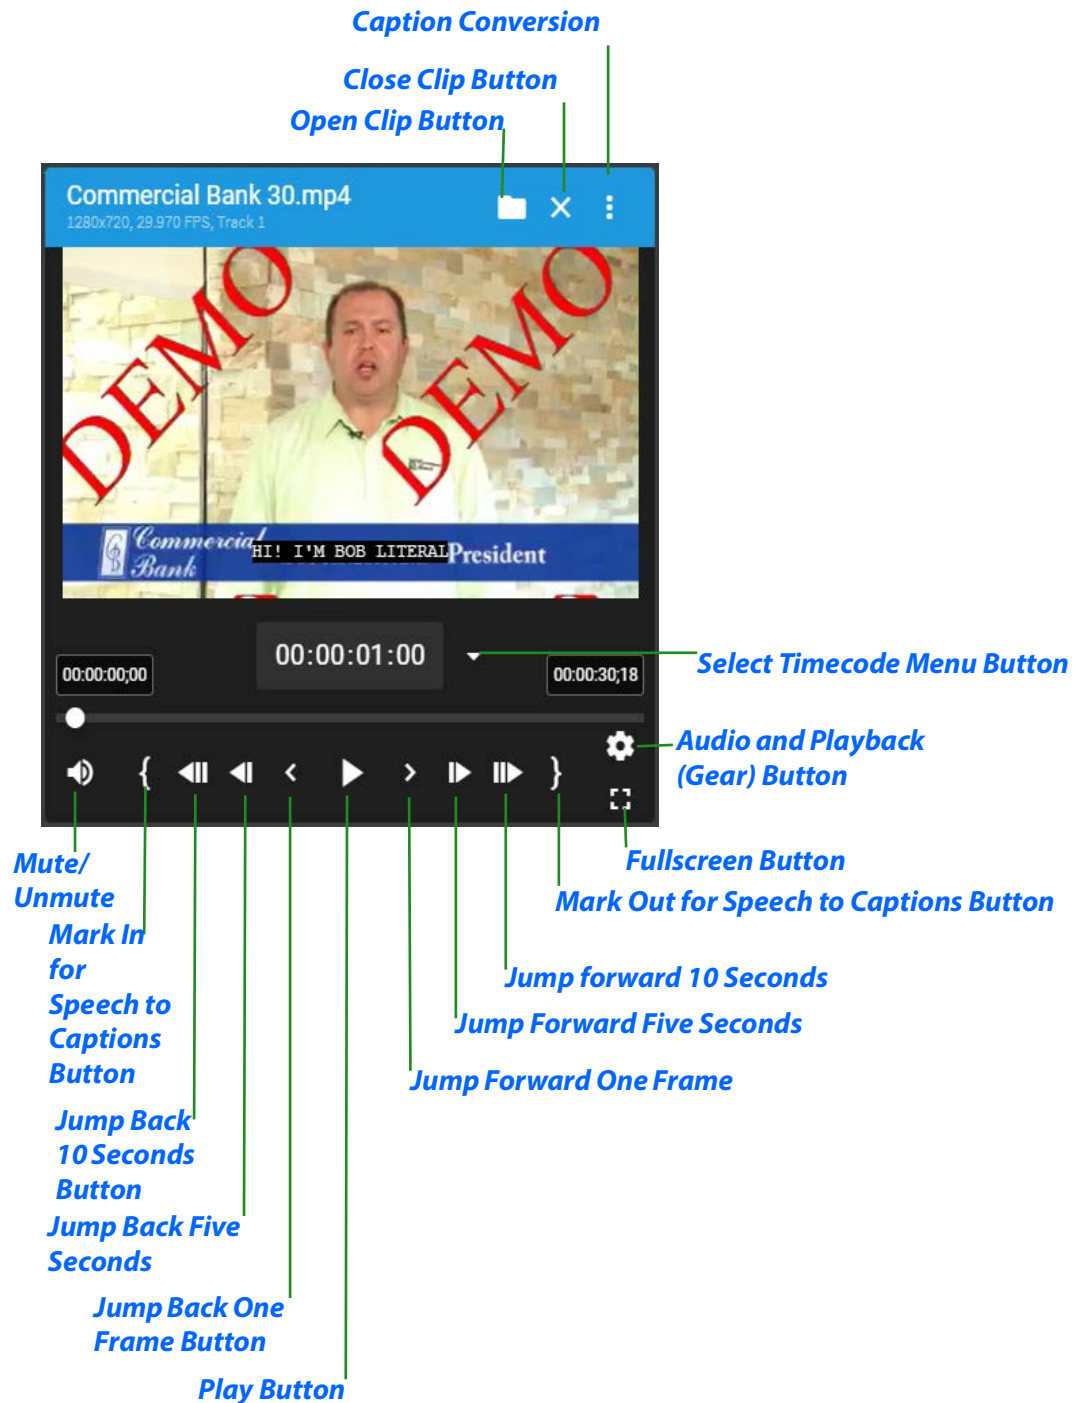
Caption Conversion

Close Clip Button

Open Clip Button

Commercial Bank 30.mp4

1280x720, 29.970 FPS, Track 1

DEMO

DEMO

Commercial Bank

HI! I'M BOB LITERAL

President

00:00:01:00

00:00:00;00

00:00:30;18

Select Timecode Menu Button

Audio and Playback (Gear) Button

{

}

Fullscreen Button

Mark Out for Speech to Captions Button

Mute/ Unmute

Mark In for Speech to Captions Button

Jump forward 10 Seconds

Jump Forward Five Seconds

Jump Forward One Frame

Jump Back 10 Seconds Button

Jump Back Five Seconds

Jump Back One Frame Button

Play Button